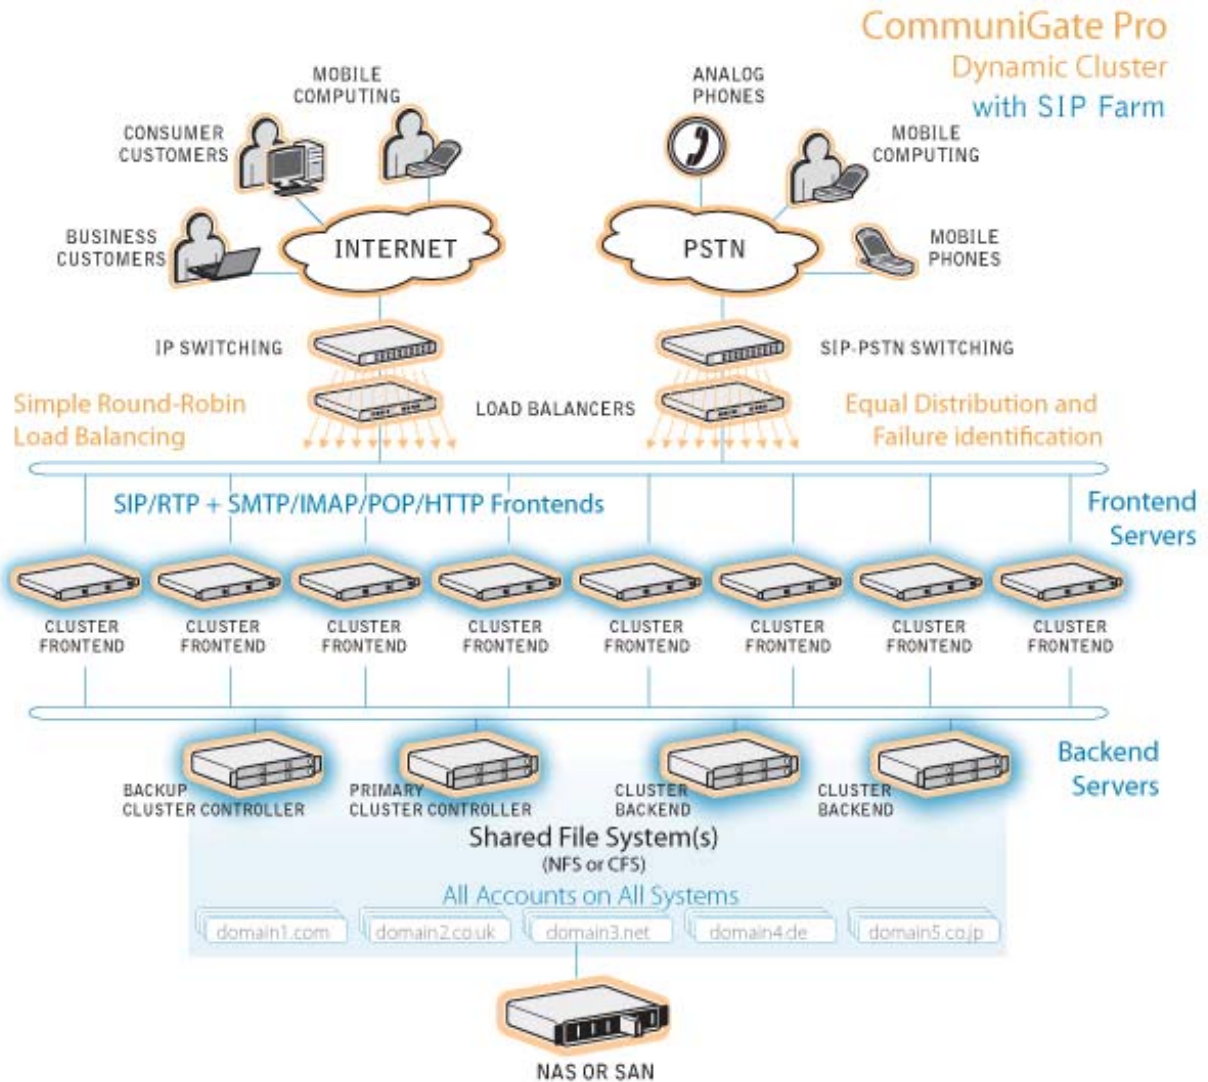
CommuniGate Pro
Dynamic Cluster
with SIP Farm

MOBILE COMPUTING

CONSUMER CUSTOMERS

BUSINESS CUSTOMERS

INTERNET

ANALOG PHONES

MOBILE COMPUTING

PSTN

MOBILE PHONES

IP SWITCHING

SIP-PSTN SWITCHING

Simple Round-Robin Load Balancing

LOAD BALANCERS

Equal Distribution and Failure identification

SIP/RTP + SMTP/IMAP/POP/HTTP Frontends

Frontend Servers

CLUSTER FRONTEND

CLUSTER FRONTEND

CLUSTER FRONTEND

CLUSTER FRONTEND

CLUSTER FRONTEND

CLUSTER FRONTEND

CLUSTER FRONTEND

CLUSTER FRONTEND

Backend Servers

BACKUP CLUSTER CONTROLLER

PRIMARY CLUSTER CONTROLLER

CLUSTER BACKEND

CLUSTER BACKEND

Shared File System(s)
(NFS or CFS)

All Accounts on All Systems

domain1.com
domain2.co.uk
domain3.net
domain4.de
domain5.co.jp

NAS OR SAN